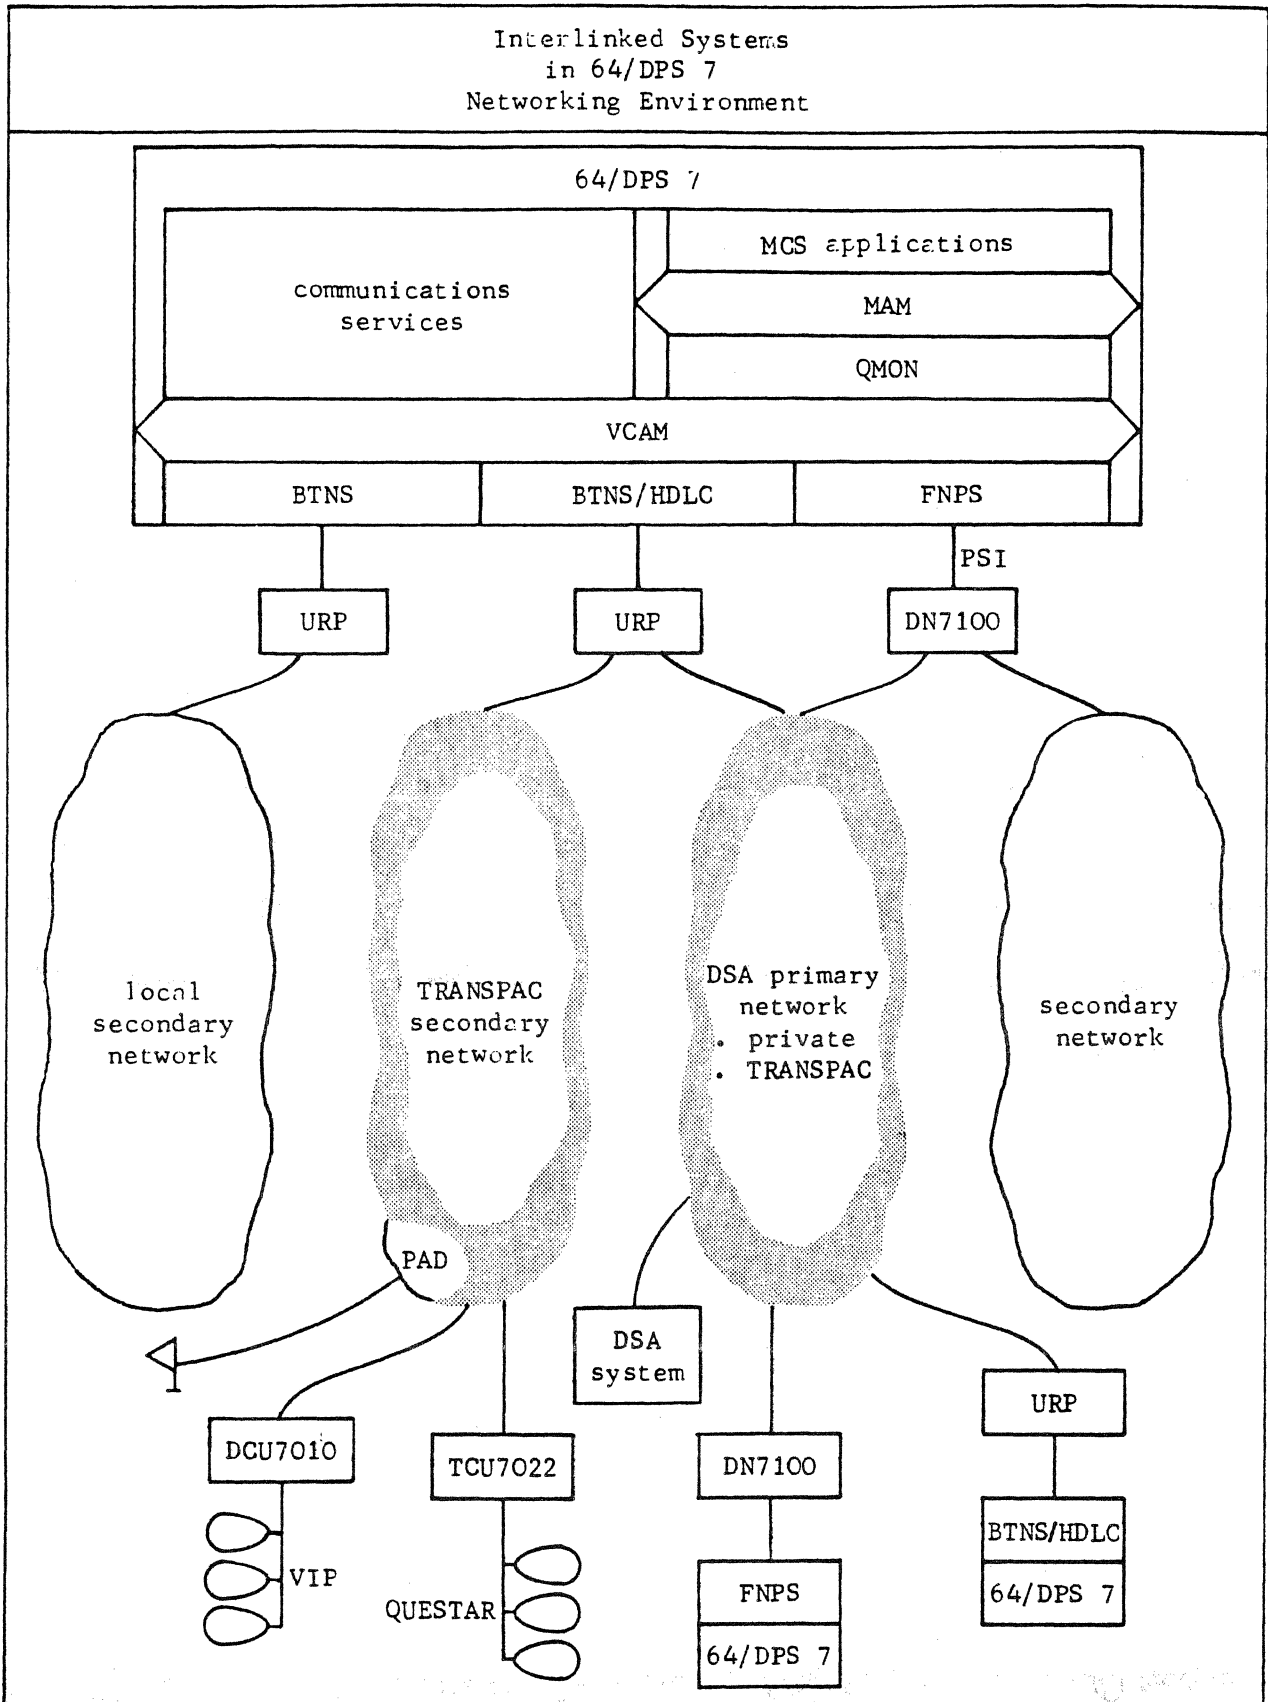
Interlinked Systems
in 64/DPS 7
Networking Environment

64/DPS 7

communications services

MCS applications

MAM

QMON

VCAM

BTNS

BTNS/HDLC

FNPS

PSI

URP

URP

DN7100

local secondary network

TRANSPAC secondary network

DSA primary network
. private
. TRANSPAC

secondary network

PAD

DSA system

URP

DCU7010

TCU7022

DN7100

BTNS/HDLC

64/DPS 7

VIP

QUESTAR

FNPS

64/DPS 7